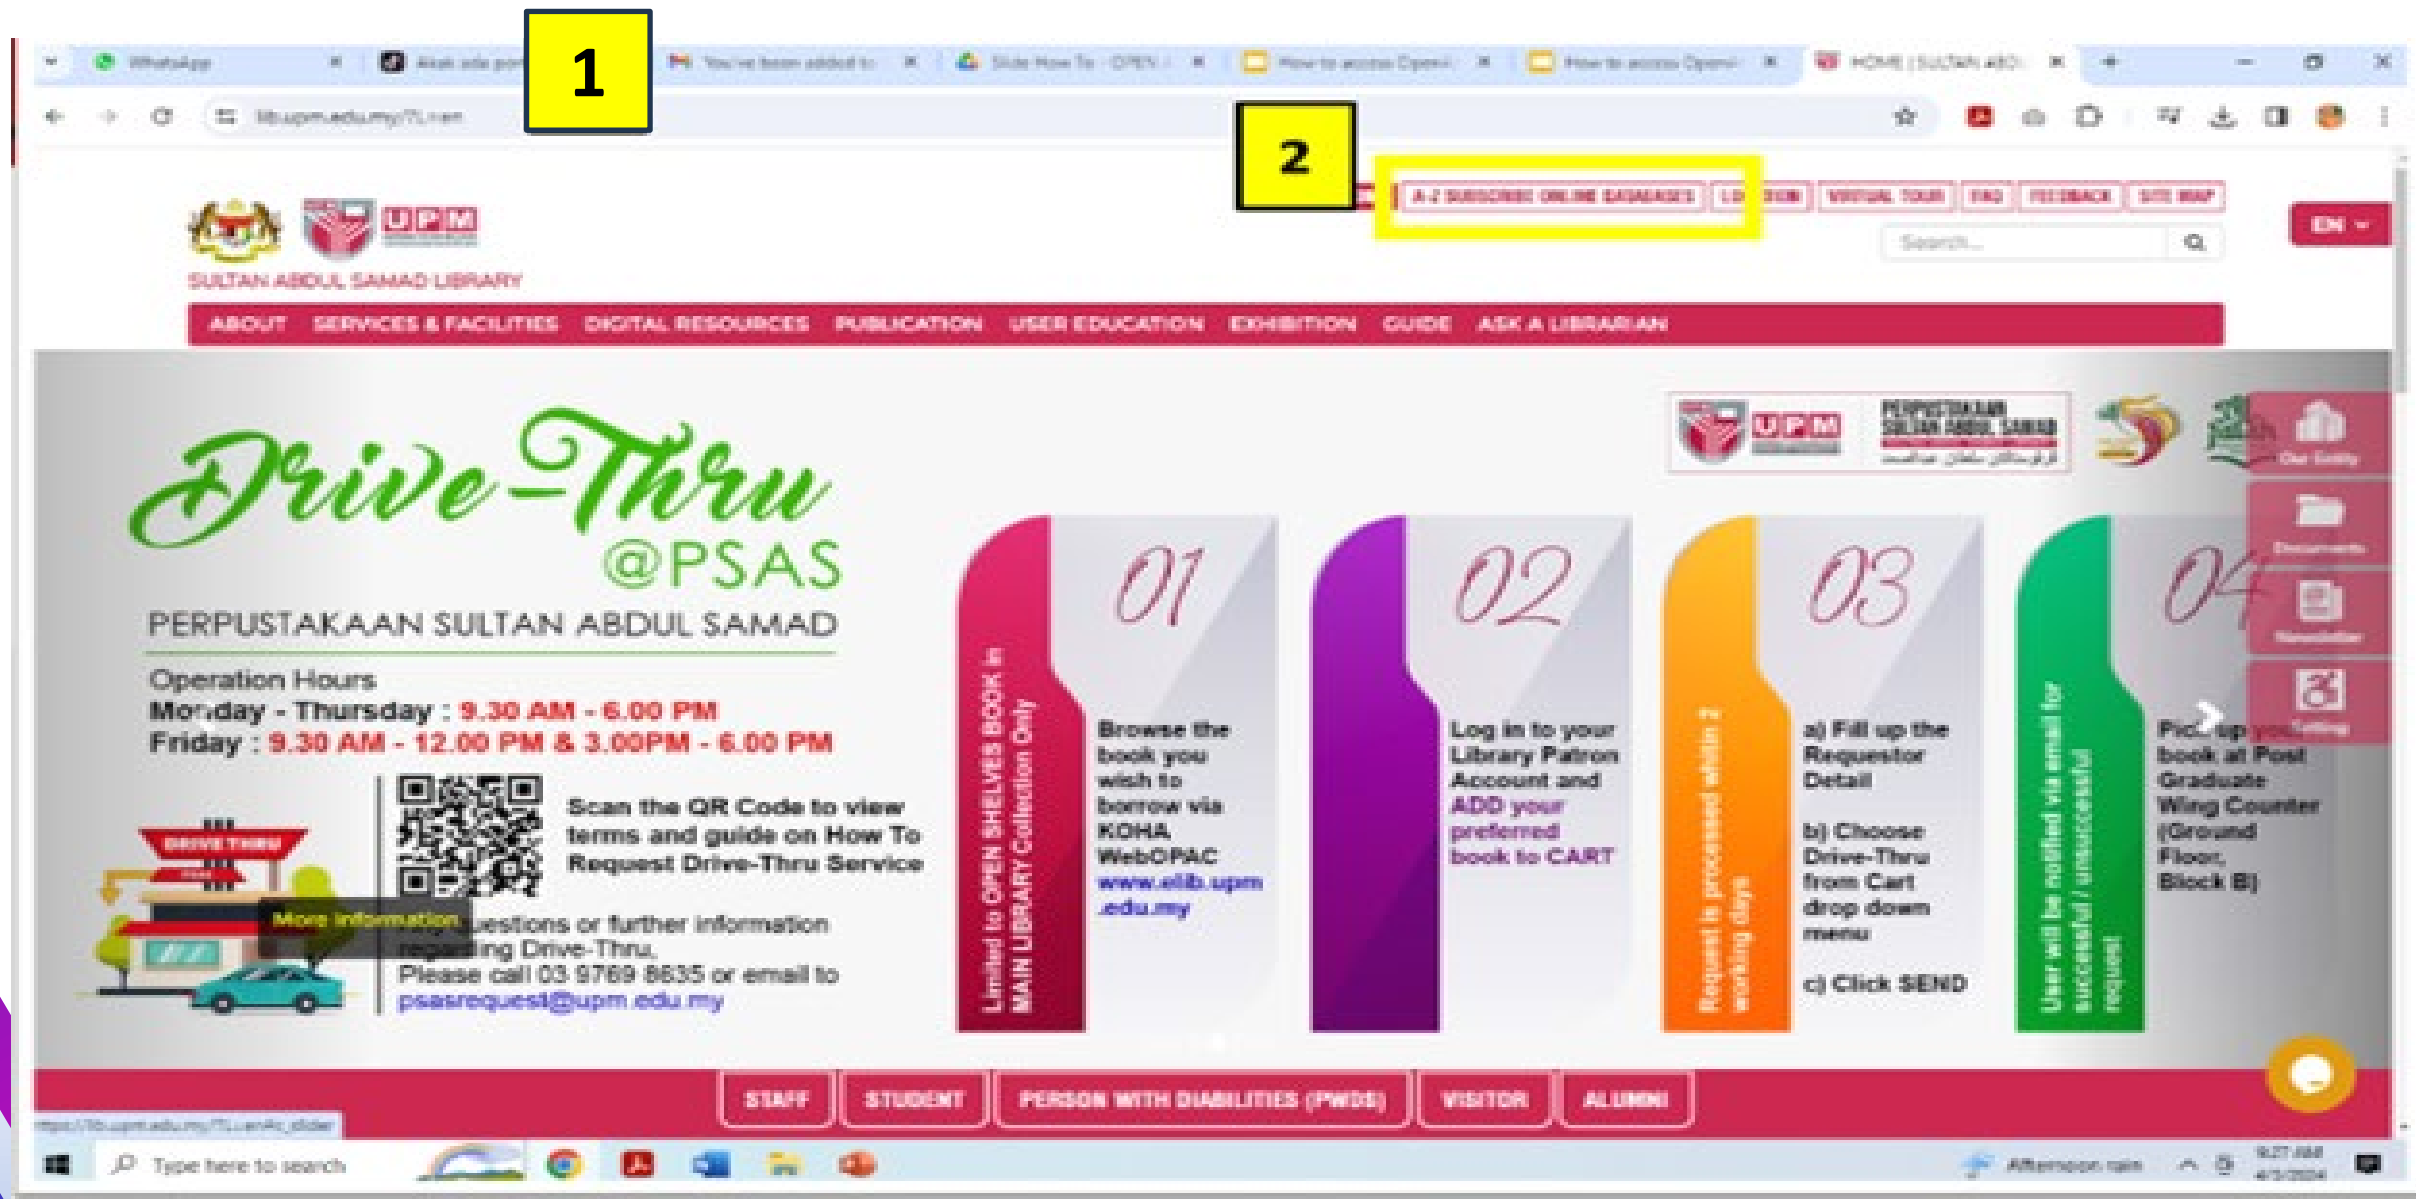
WhatsApp
Akak ada port
1
You've been added to
Slide How To - OPEN
How to access OpenA
How to access OpenA
HOME | SULTAN ABD
lib.upm.edu.my/?L=en
2
A-Z SUBSCRIBE ONLINE DATABASES
LO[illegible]TION
VIRTUAL TOUR
FAQ
FEEDBACK
SITE MAP
EN
Search...
UPM
SULTAN ABDUL SAMAD LIBRARY
ABOUT SERVICES & FACILITIES DIGITAL RESOURCES PUBLICATION USER EDUCATION EXHIBITION GUIDE ASK A LIBRARIAN
UPM
PERPUSTAKAAN SULTAN ABDUL SAMAD
Drive-Thru
@PSAS
PERPUSTAKAAN SULTAN ABDUL SAMAD
Operation Hours
Mo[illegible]day - Thursday : 9.30 AM - 6.00 PM
Friday : 9.30 AM - 12.00 PM & 3.00PM - 6.00 PM
Scan the QR Code to view terms and guide on How To Request Drive-Thru Service
DRIVE THRU
More information
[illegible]uestions or further information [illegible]ing Drive-Thru,
Please call 03 9769 8635 or email to psasrequest@upm.edu.my
01
Limited to OPEN SHELVES BOOK in MAIN LIBRARY Collection Only
Browse the book you wish to borrow via KOHA WebOPAC www.elib.upm.edu.my
02
Log in to your Library Patron Account and ADD your preferred book to CART
03
Request is processed within 2 working days
a) Fill up the Requestor Detail
b) Choose Drive-Thru from Cart drop down menu
c) Click SEND
04
User will be notified via email for successful / unsuccessful request
Pic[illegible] up yo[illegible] book at Post Graduate Wing Counter (Ground Floor, Block B)
Our Entity
Documents
Newsletter
Settings
STAFF
STUDENT
PERSON WITH DIABILITIES (PWDS)
VISITOR
ALUMNI
https://lib.upm.edu.my/?L=en#c_slider
Type here to search
Afternoon rain
9:27 AM
4/3/2024